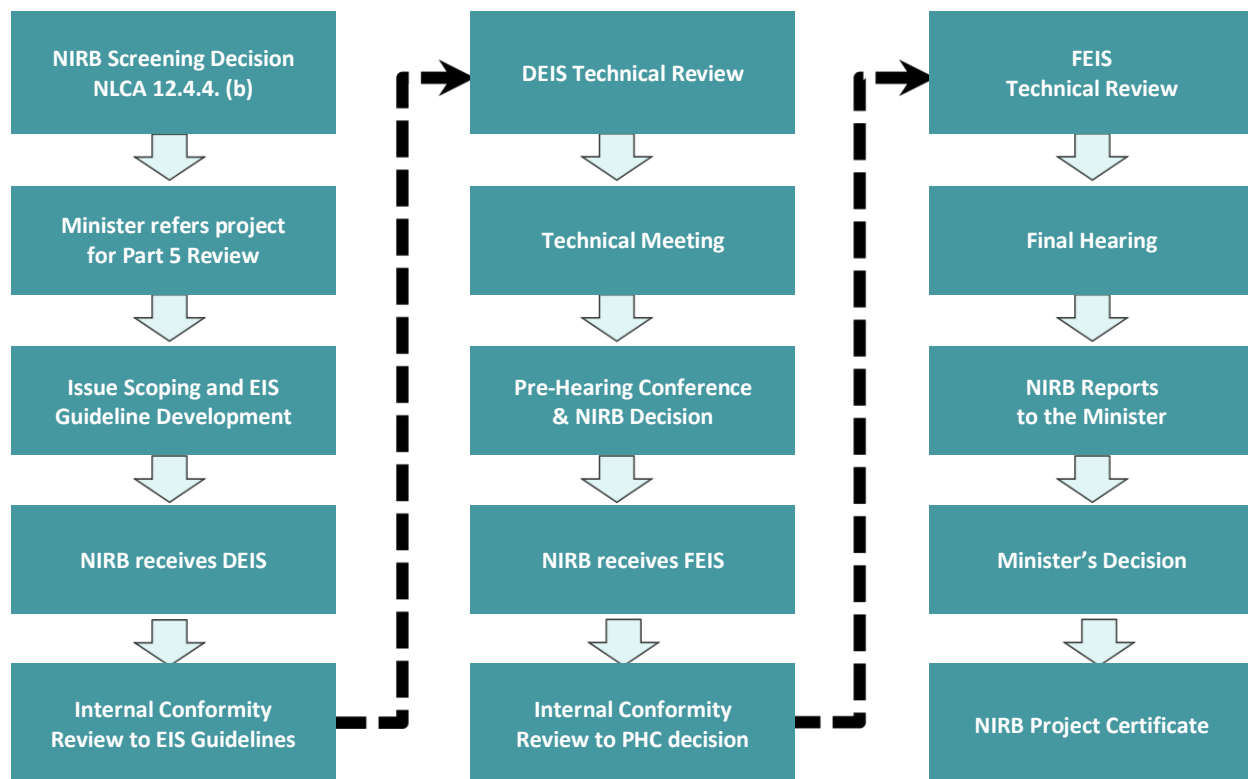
NIRB Screening Decision NLCA 12.4.4. (b)

Minister refers project for Part 5 Review

Issue Scoping and EIS Guideline Development

NIRB receives DEIS

Internal Conformity Review to EIS Guidelines

DEIS Technical Review

Technical Meeting

Pre-Hearing Conference & NIRB Decision

NIRB receives FEIS

Internal Conformity Review to PHC decision

FEIS Technical Review

Final Hearing

NIRB Reports to the Minister

Minister’s Decision

NIRB Project Certificate